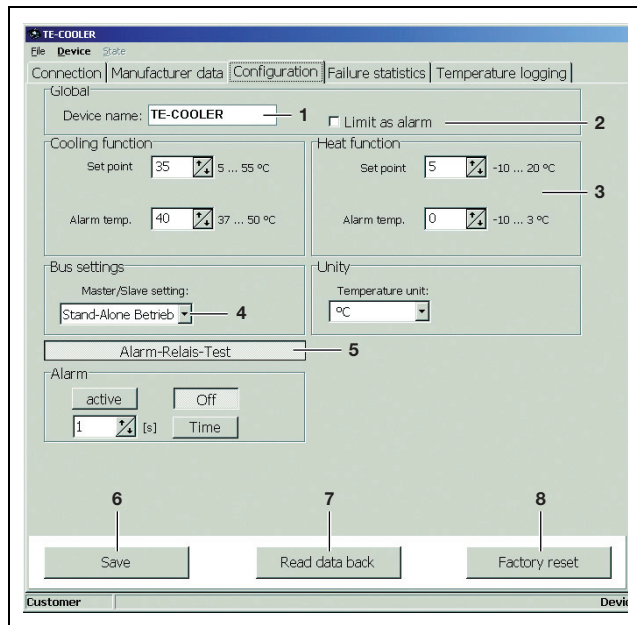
TE-COOLER
File Device State
Connection | Manufacturer data | Configuration | Failure statistics | Temperature logging
Global
Device name: TE-COOLER 1
Limit as alarm 2
Cooling function
Set point 35 5 ... 55 °C
Alarm temp. 40 37 ... 50 °C
Heat function
Set point 5 -10 ... 20 °C
Alarm temp. 0 -10 ... 3 °C
3
Bus settings
Master/Slave setting:
Stand-Alone Betrieb 4
Unity
Temperature unit:
°C
Alarm-Relais-Test 5
Alarm
active Off
1 [s] Time
6 7 8
Save Read data back Factory reset
Customer Devi